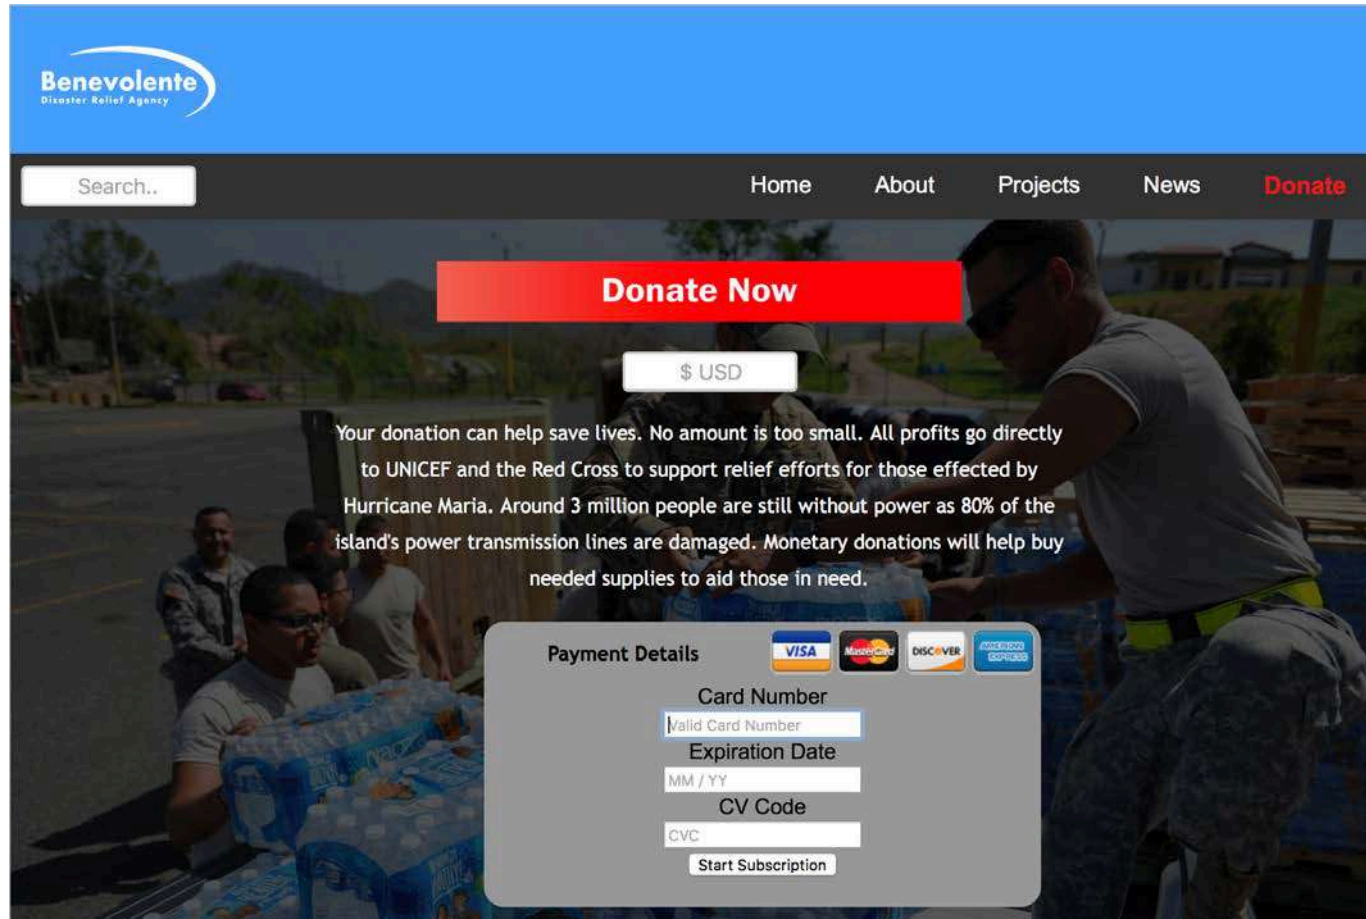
Benevolente
Disaster Relief Agency

Search..

Home About Projects News Donate

Donate Now

$ USD

Your donation can help save lives. No amount is too small. All profits go directly to UNICEF and the Red Cross to support relief efforts for those effected by Hurricane Maria. Around 3 million people are still without power as 80% of the island's power transmission lines are damaged. Monetary donations will help buy needed supplies to aid those in need.

Payment Details

VISA MasterCard DISCOVER AMERICAN EXPRESS

Card Number
Valid Card Number
Expiration Date
MM / YY
CV Code
CVC
Start Subscription